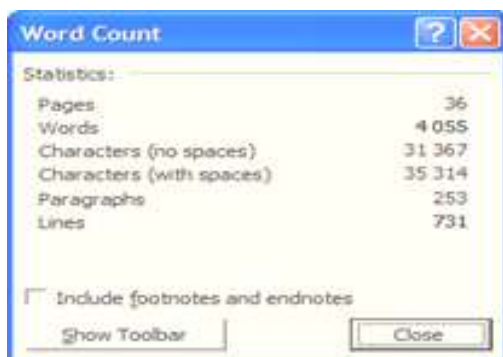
Word Count

Statistics:

| | |
|---|---|
| Pages | 36 |
| Words | 4 055 |
| Characters (no spaces) | 31 367 |
| Characters (with spaces) | 35 314 |
| Paragraphs | 253 |
| Lines | 731 |

Include footnotes and endnotes

Show Toolbar

Close